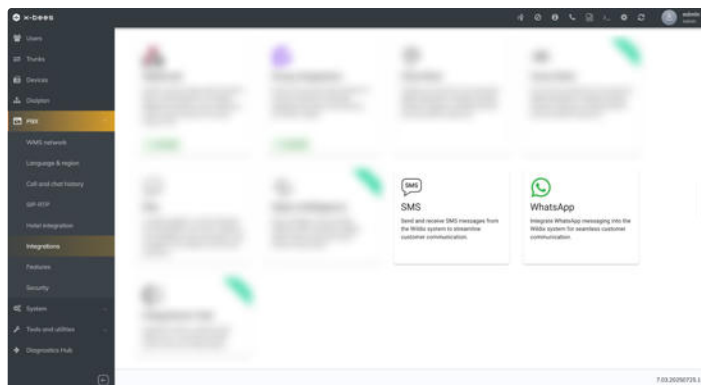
x-bees

Users
Trunks
Devices
Dialplan
PBX
WMS network
Language & region
Call and chat history
SIP-RTP
Hotel integration
Integrations
Features
Security
System
Tools and utilities
Diagnostics Hub

admin

SMS
SMS
Send and receive SMS messages from the Wildix system to streamline customer communication.

WhatsApp
Integrate WhatsApp messaging into the Wildix system for seamless customer communication.

7.03.20250725.1